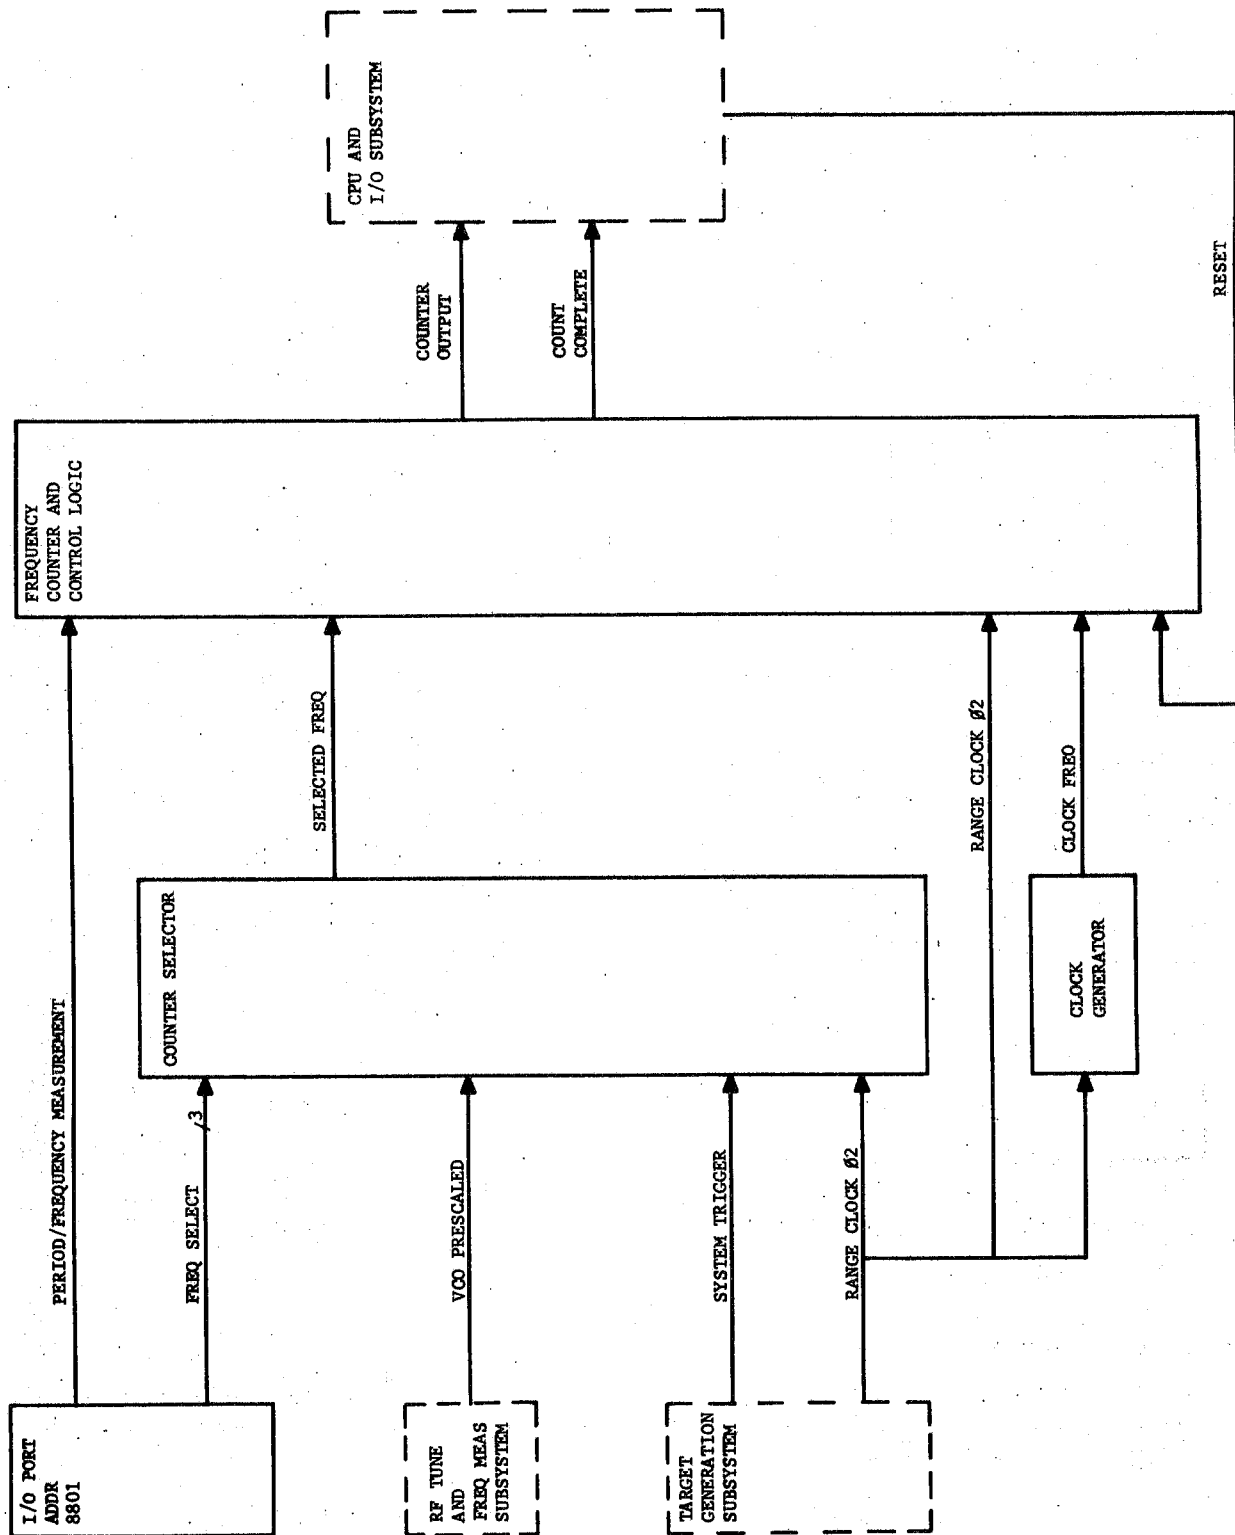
CPU AND
I/O SUBSYSTEM

COUNTER
OUTPUT

COUNT
COMPLETE

RESET

FREQUENCY
COUNTER AND
CONTROL LOGIC

PERIOD/FREQUENCY MEASUREMENT

SELECTED FREQ

RANGE CLOCK Ø2

CLOCK FREQ

COUNTER SELECTOR

CLOCK
GENERATOR

FREQ SELECT

/3

VCO PRESCALED

SYSTEM TRIGGER

RANGE CLOCK Ø2

I/O PORT
ADDR
8801

RF TUNE
AND
FREQ MEAS
SUBSYSTEM

TARGET
GENERATION
SUBSYSTEM